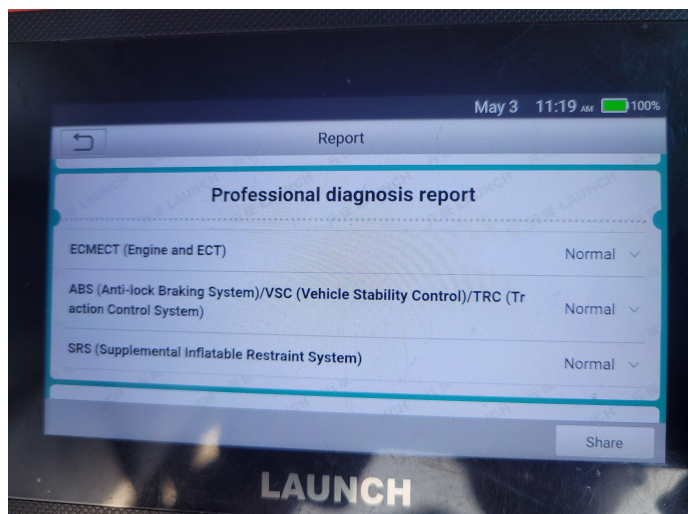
May 3 11:19 AM 100%

Report

Professional diagnosis report

ECMECT (Engine and ECT) Normal

ABS (Anti-lock Braking System)/VSC (Vehicle Stability Control)/TRC (Traction Control System) Normal

SRS (Supplemental Inflatable Restraint System) Normal

Share

LAUNCH